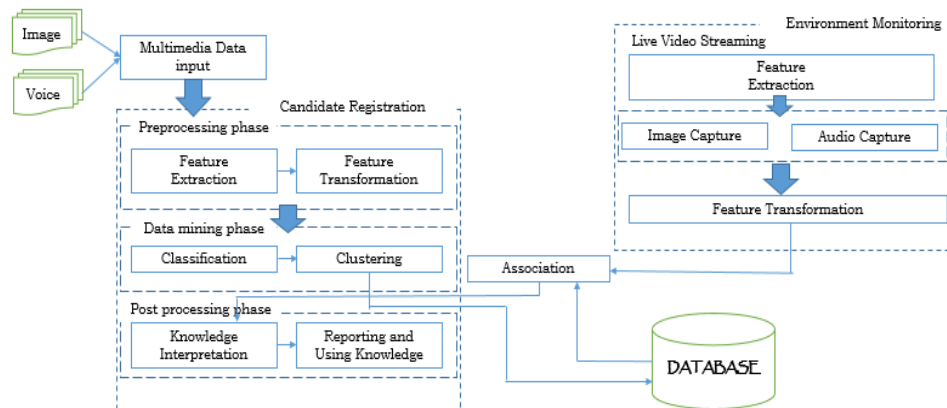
Image

Voice

Multimedia Data input

Candidate Registration

Preprocessing phase

Feature Extraction

Feature Transformation

Data mining phase

Classification

Clustering

Post processing phase

Knowledge Interpretation

Reporting and Using Knowledge

Association

DATABASE

Environment Monitoring

Live Video Streaming

Feature Extraction

Image Capture

Audio Capture

Feature Transformation